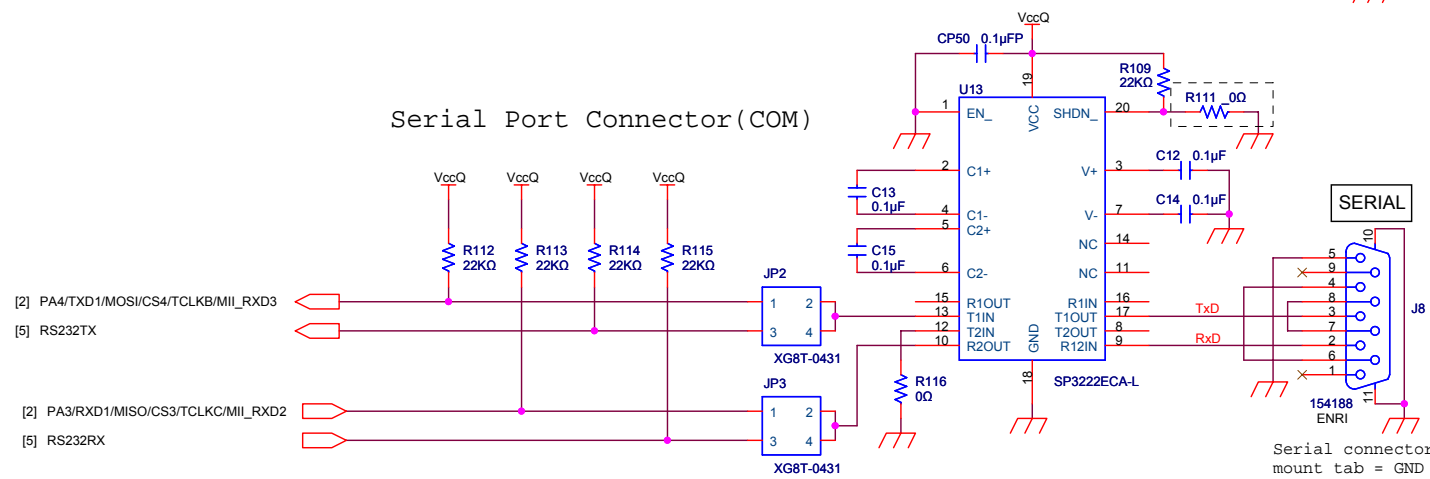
Serial Port Connector(COM)

VccQ
CP50 0.1μFP
U13
1 EN_
19 VCC
20 SHDN_
R109 22KΩ
R111 0Ω
2 C1+
3 V+
C12 0.1μF
C13 0.1μF
4 C1-
7 V-
C14 0.1μF
5 C2+
14 NC
C15 0.1μF
6 C2-
11 NC
15 R1OUT
16 R1IN
13 T1IN
17 T1OUT
TxD
12 T2IN
8 T2OUT
10 R2OUT
9 R12IN
RxD
GND
18
SP3222ECA-L
R116 0Ω

VccQ VccQ VccQ VccQ
R112 22KΩ
R113 22KΩ
R114 22KΩ
R115 22KΩ

[2] PA4/TXD1/MOSI/CS4/TCLKB/MII_RXD3
[5] RS232TX
[2] PA3/RXD1/MISO/CS3/TCLKC/MII_RXD2
[5] RS232RX

JP2
1 2
3 4
XG8T-0431
JP3
1 2
3 4
XG8T-0431

SERIAL
10
5
9
4
8
3
7
2
6
1
11
J8
154188
ENRI

Serial connector
mount tab = GND